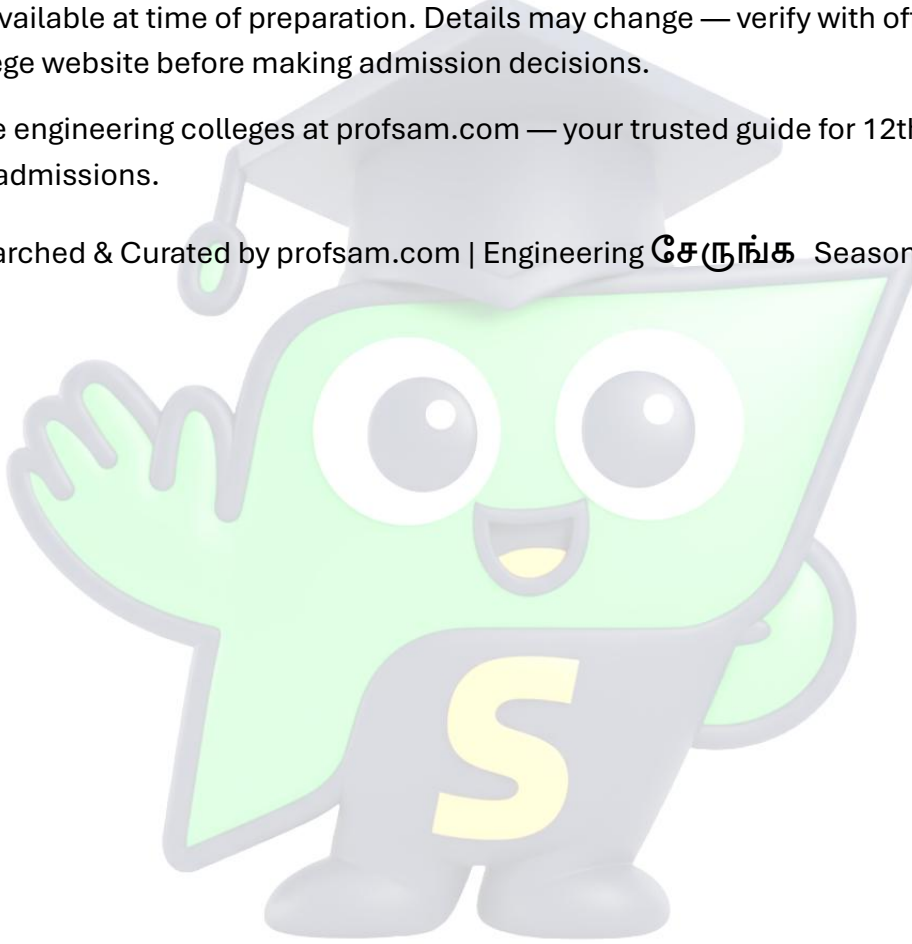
vailable at time of preparation. Details may change — verify with of ege website before making admission decisions.

e engineering colleges at profsam.com — your trusted guide for 12th admissions.

arched & Curated by profsam.com | Engineering சேருங்க Season

S